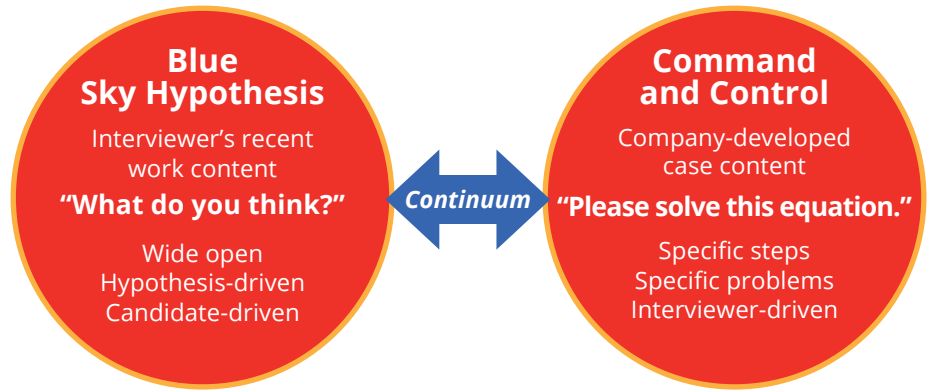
Blue Sky Hypothesis

Interviewer's recent work content

"What do you think?"

Wide open
Hypothesis-driven
Candidate-driven

Continuum

Command and Control

Company-developed case content

"Please solve this equation."

Specific steps
Specific problems
Interviewer-driven